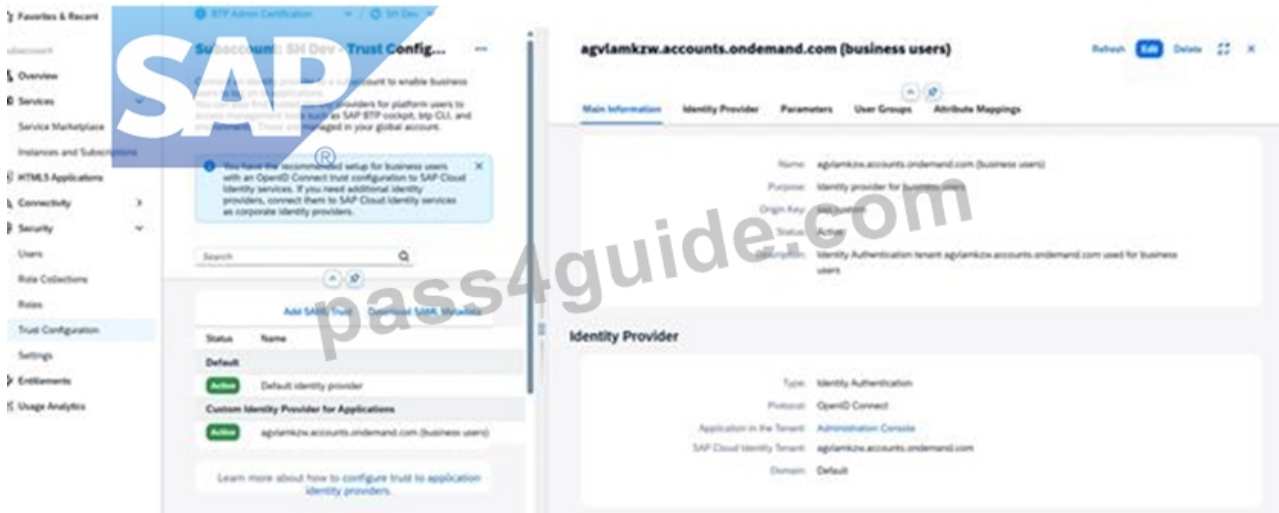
SAP®

pass4guide.com

Favorites & Recent

Subaccount

Overview

Services

Service Marketplace

Instances and Subscriptions

HTML5 Applications

Connectivity

Security

Users

Role Collections

Roles

Trust Configuration

Settings

Entitlements

Usage Analytics

BTP Admin Certification | SH Dev

Subaccount: SH Dev - Trust Config...

Connect identity providers to a subaccount to enable business users to log on to applications. You can also find identity providers for platform users to access management tools such as SAP BTP cockpit, btp CLI, and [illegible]. These are managed in your global account.

You have the recommended setup for business users with an OpenID Connect trust configuration to SAP Cloud Identity services. If you need additional identity providers, connect them to SAP Cloud Identity services as corporate identity providers.

Search

Add SAML Trust Download SAML Metadata

| Status | Name |
|---|---|
| Default | |
| Active | Default identity provider |
| Custom Identity Provider for Applications | |
| Active | agvlamkzw.accounts.ondemand.com (business users) |

Learn more about how to configure trust to application identity providers.

agvlamkzw.accounts.ondemand.com (business users)

Refresh Edit Delete

Main Information Identity Provider Parameters User Groups Attribute Mappings

Name: agvlamkzw.accounts.ondemand.com (business users)

Purpose: Identity provider for business users

Origin Key: sap.custom

Status: Active

Description: Identity Authentication tenant agvlamkzw.accounts.ondemand.com used for business users

Identity Provider

Type: Identity Authentication

Protocol: OpenID Connect

Application in the Tenant: Administration Console

SAP Cloud Identity Tenant: agvlamkzw.accounts.ondemand.com

Domain: Default